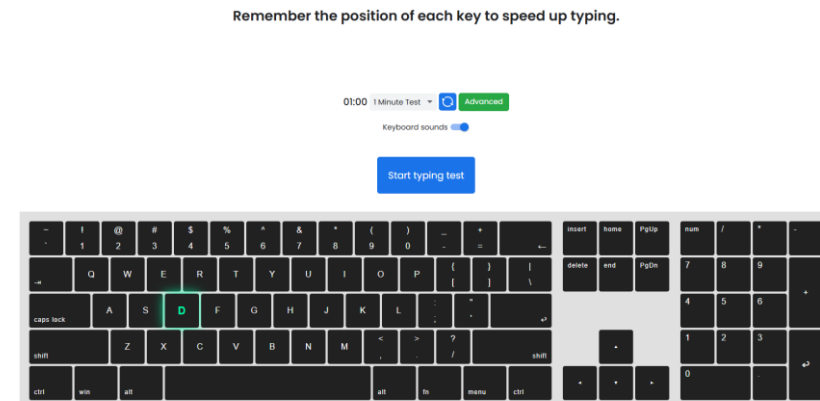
Remember the position of each key to speed up typing.

01:00 1 Minute Test Advanced

Keyboard sounds

Start typing test

~ ` ! 1 @ 2 # 3 $ 4 % 5 ^ 6 & 7 * 8 ( 9 ) 0 _ - + = ←
insert home PgUp
num / * -
⇥ Q W E R T Y U I O P { [ } ] | \
delete end PgDn
7 8 9 +
caps lock A S D F G H J K L : ; " ' ↵
4 5 6
shift Z X C V B N M < , > . ? / shift
▲
1 2 3 ↵
ctrl win alt alt fn menu ctrl
◄ ▼ ►
0 .